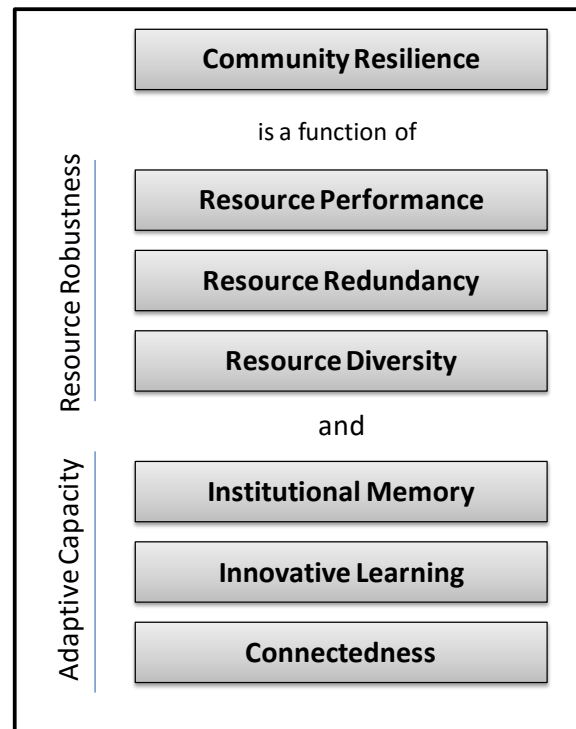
Community Resilience

is a function of

Resource Robustness

Resource Performance

Resource Redundancy

Resource Diversity

and

Adaptive Capacity

Institutional Memory

Innovative Learning

Connectedness